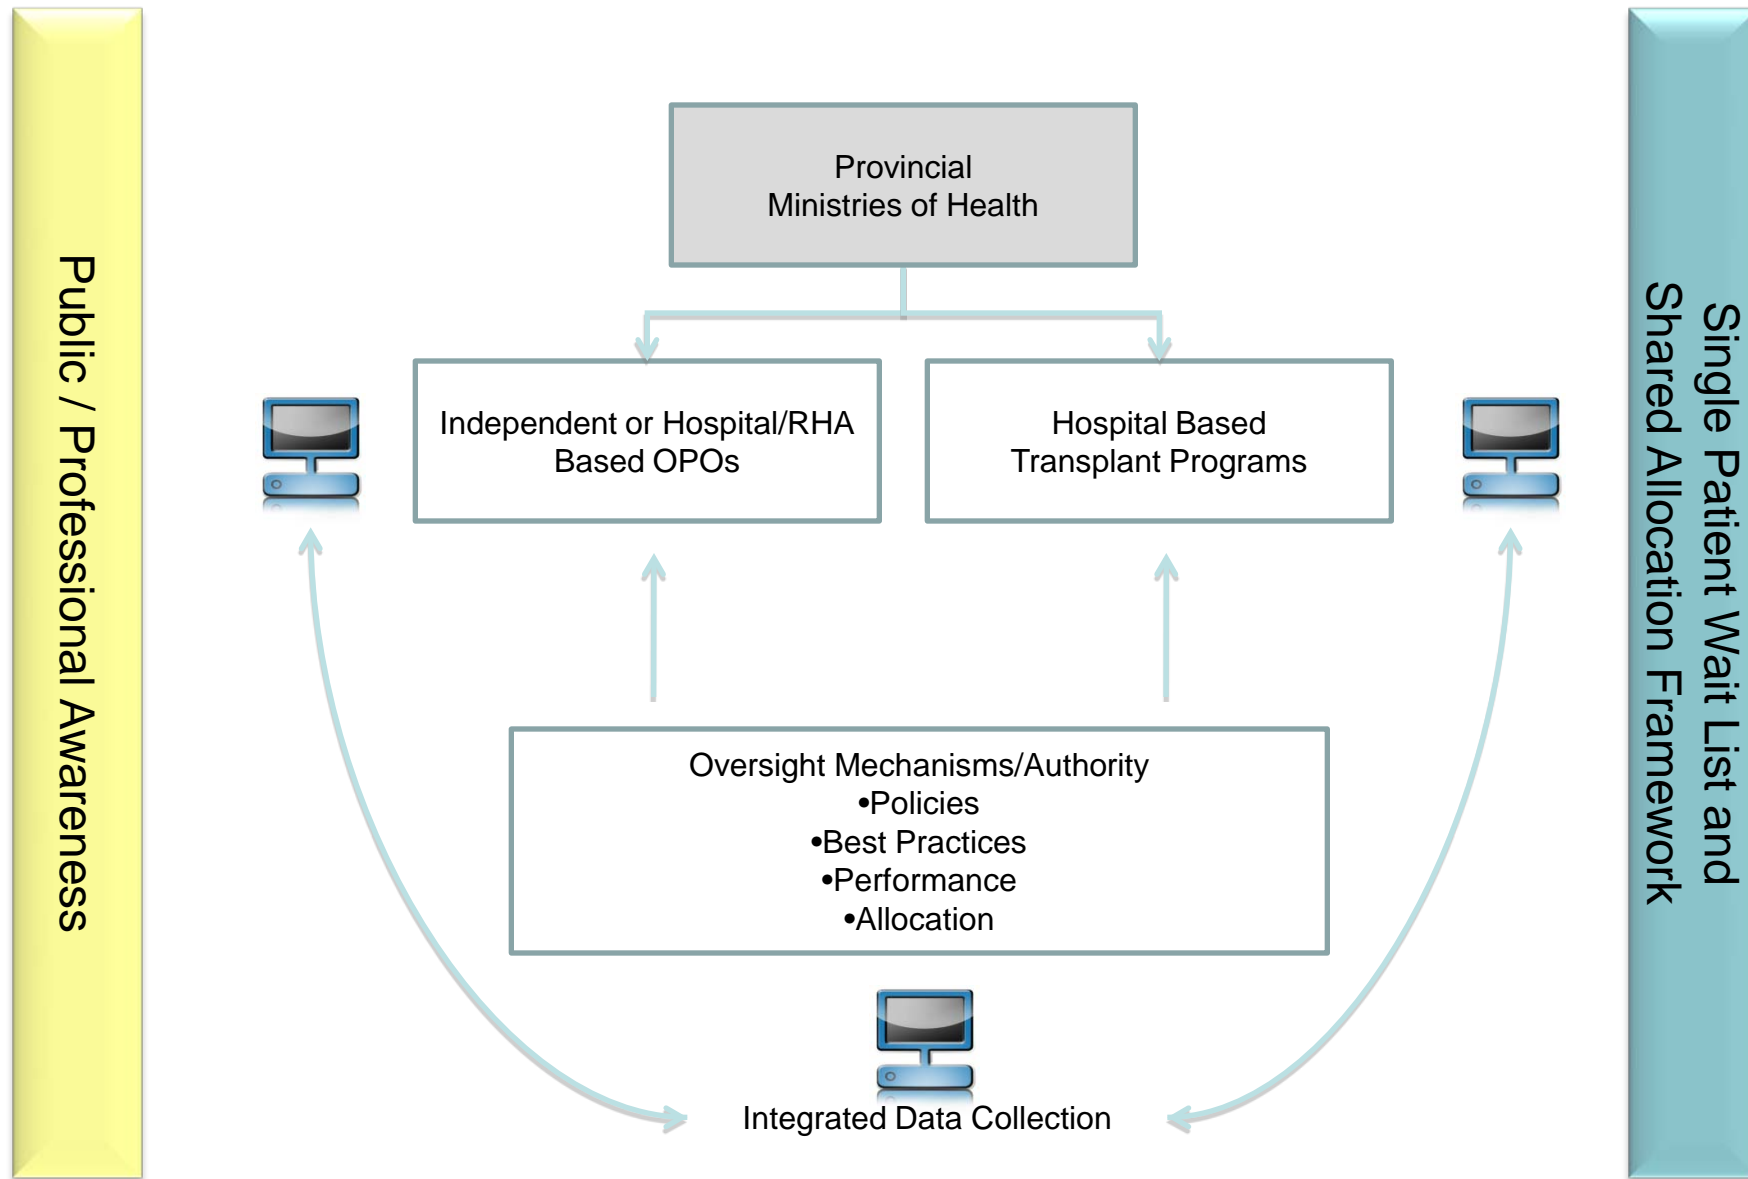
Public / Professional Awareness

Provincial
Ministries of Health

Independent or Hospital/RHA Based OPOs

Hospital Based Transplant Programs

Oversight Mechanisms/Authority
•Policies
•Best Practices
•Performance
•Allocation

Integrated Data Collection

Single Patient Wait List and Shared Allocation Framework